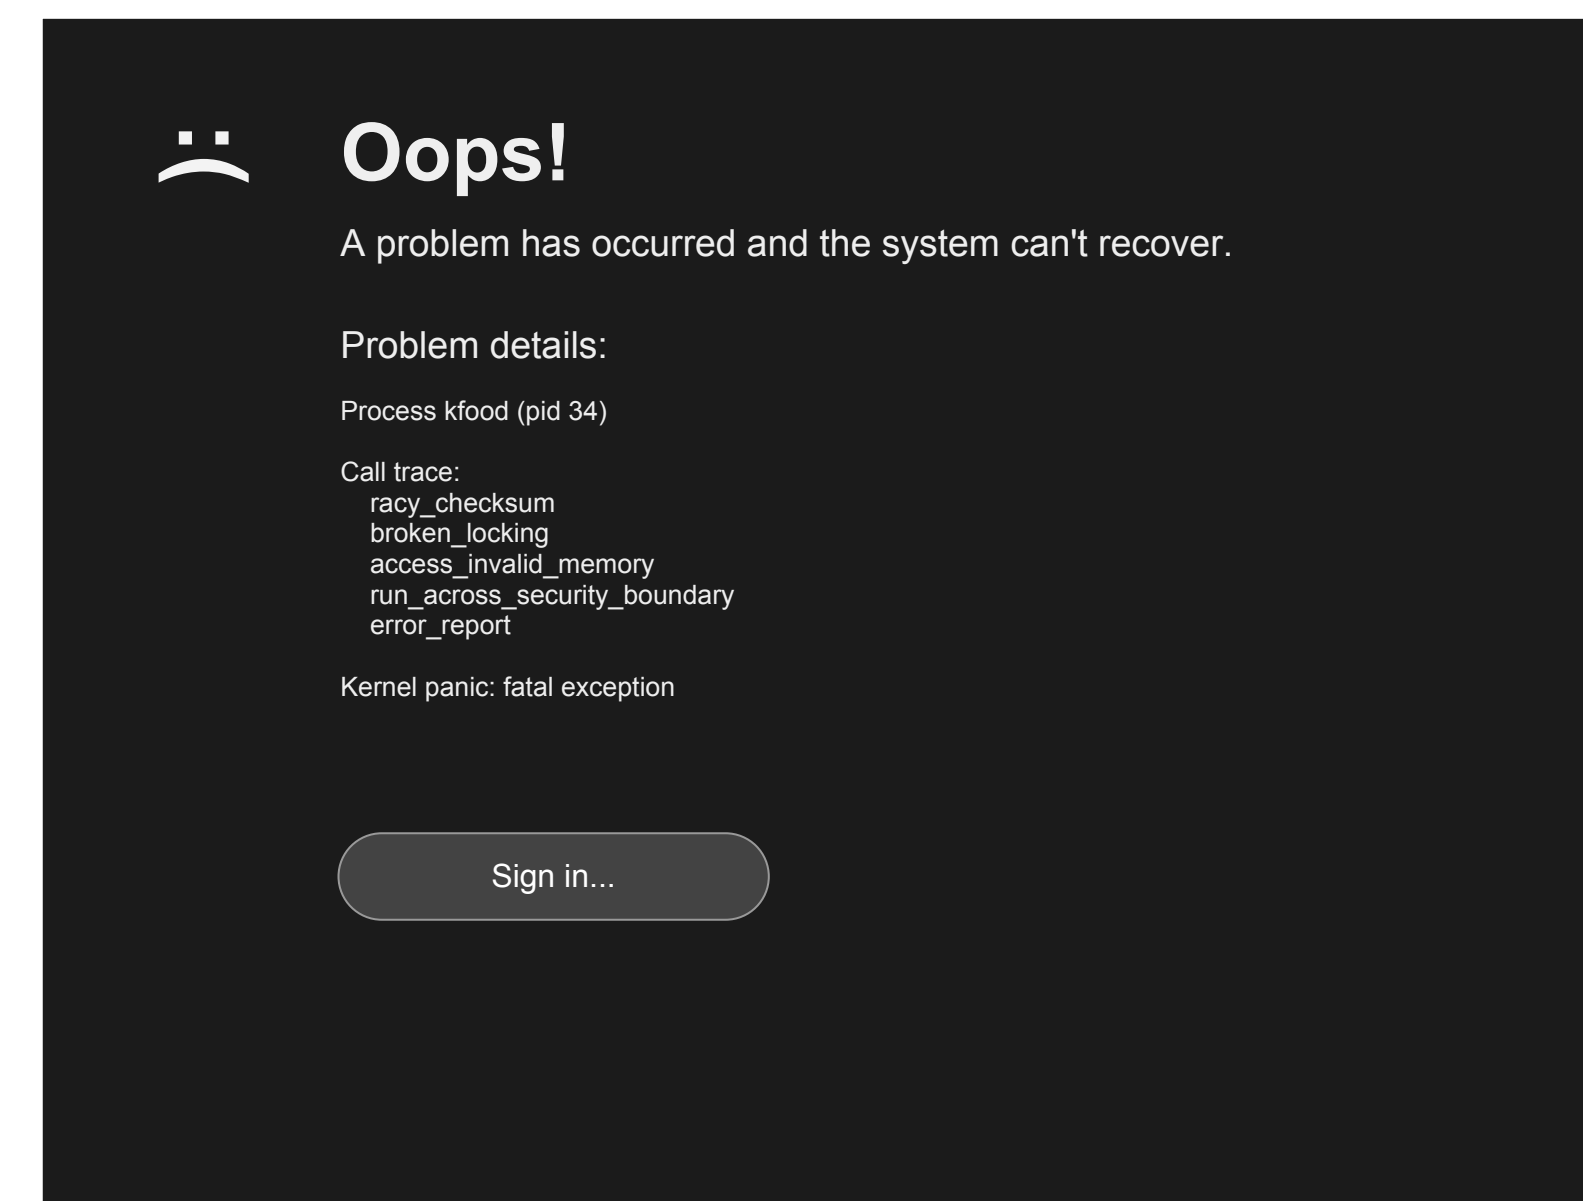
Oops!

A problem has occurred and the system can't recover.

Problem details:

Process kfood (pid 34)

Call trace:
racy_checksum
broken_locking
access_invalid_memory
run_across_security_boundary
error_report

Kernel panic: fatal exception

Sign in...